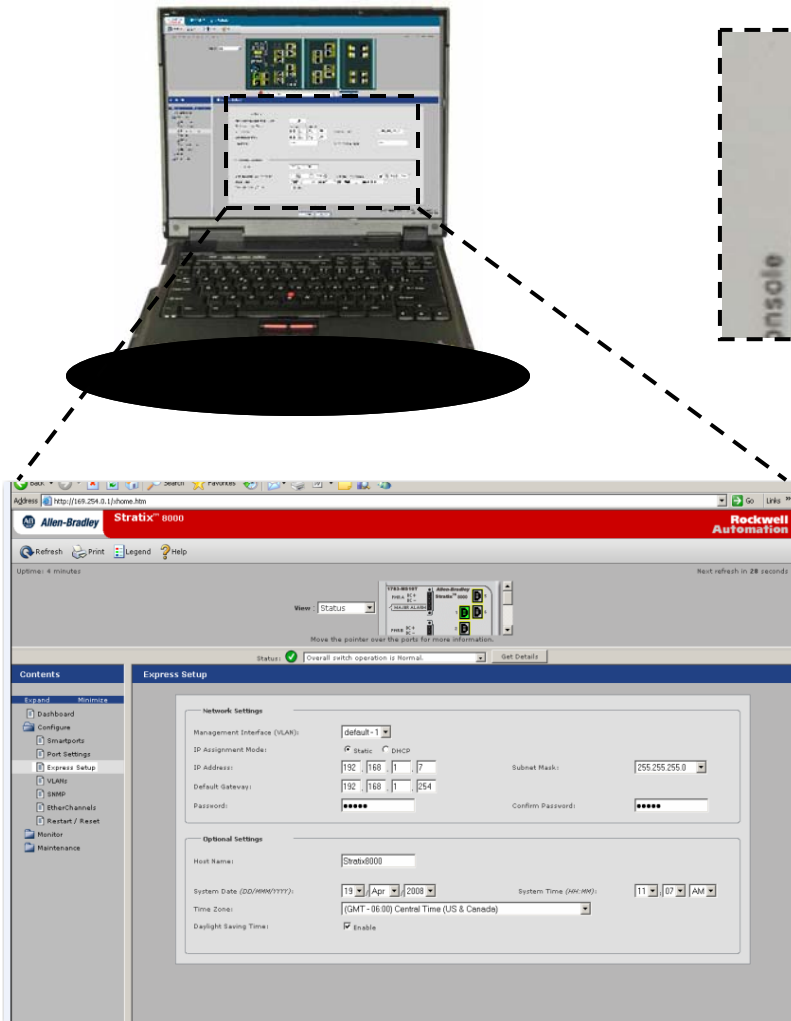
onsole

Back Search Favorites

Address http://169.254.0.1/xhome.htm Go Links

Allen-Bradley Stratix™ 8000 Rockwell Automation

Refresh Print Legend Help

Uptime: 4 minutes

Next refresh in 28 seconds

View: Status

Move the pointer over the ports for more information.

Status: Overall switch operation is Normal. Get Details

Contents

Expand Minimize

Dashboard
Configure
Smartports
Port Settings
Express Setup
VLANs
SNMP
EtherChannels
Restart / Reset
Monitor
Maintenance

Express Setup

Network Settings

Management Interface (VLAN): default - 1
IP Assignment Mode: Static DHCP
IP Address: 192 . 168 . 1 . 7
Subnet Mask: 255.255.255.0
Default Gateway: 192 . 168 . 1 . 254
Password: ●●●●●
Confirm Password: ●●●●●

Optional Settings

Host Name: Stratix8000
System Date (DD/MMM/YYYY): 19 Apr 2008
System Time (HH:MM): 11 07 AM
Time Zone: (GMT - 06:00) Central Time (US & Canada)
Daylight Saving Time: Enable